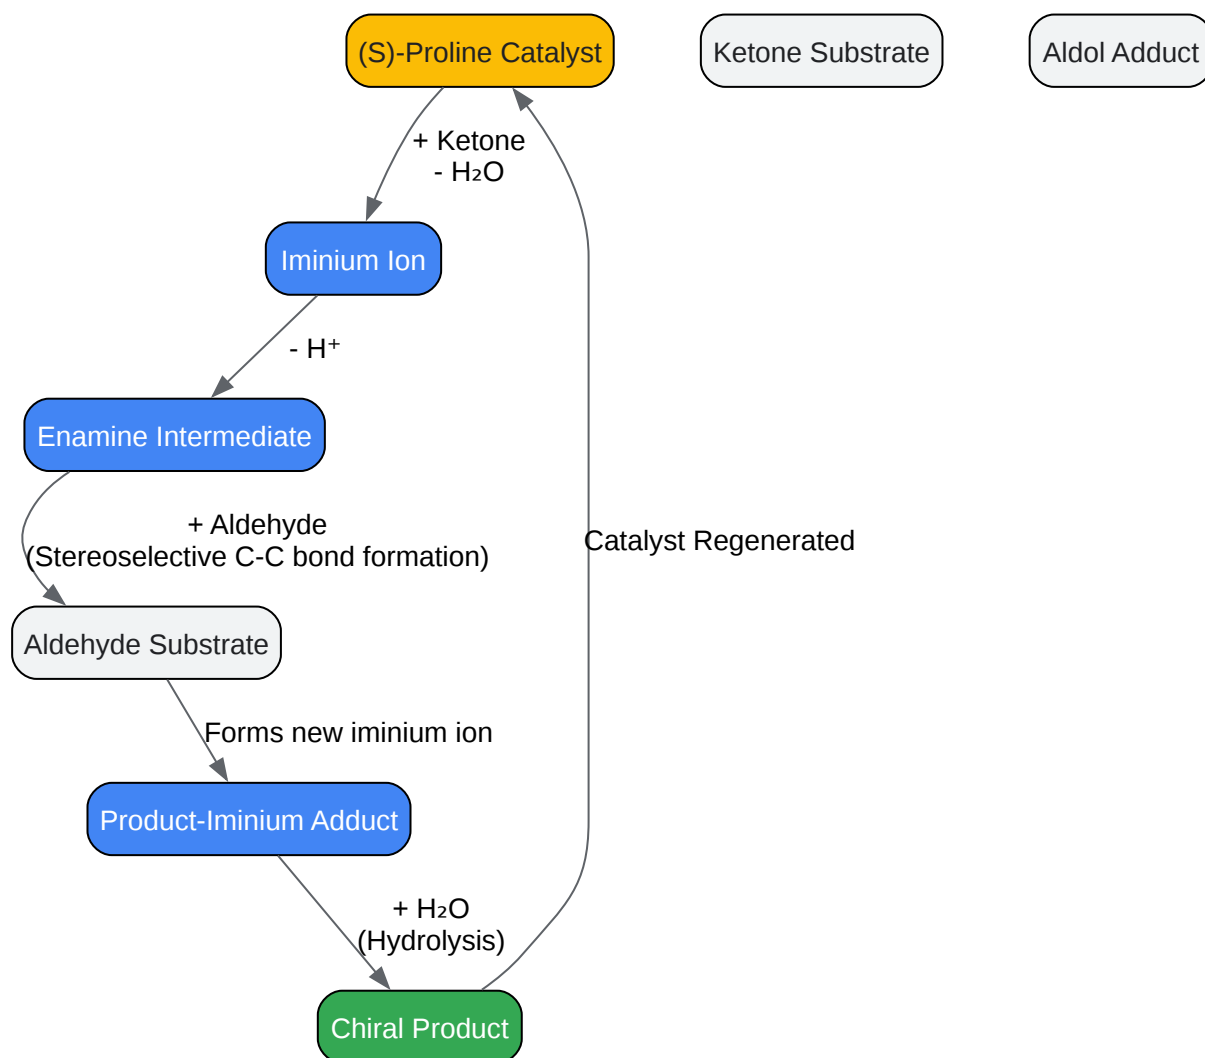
(S)-Proline Catalyst

Ketone Substrate

Aldol Adduct

+ Ketone
- $H_2O$

Iminium Ion

- $H^+$

Enamine Intermediate

+ Aldehyde
(Stereoselective C-C bond formation)

Catalyst Regenerated

Aldehyde Substrate

Forms new iminium ion

Product-Iminium Adduct

+ $H_2O$
(Hydrolysis)

Chiral Product